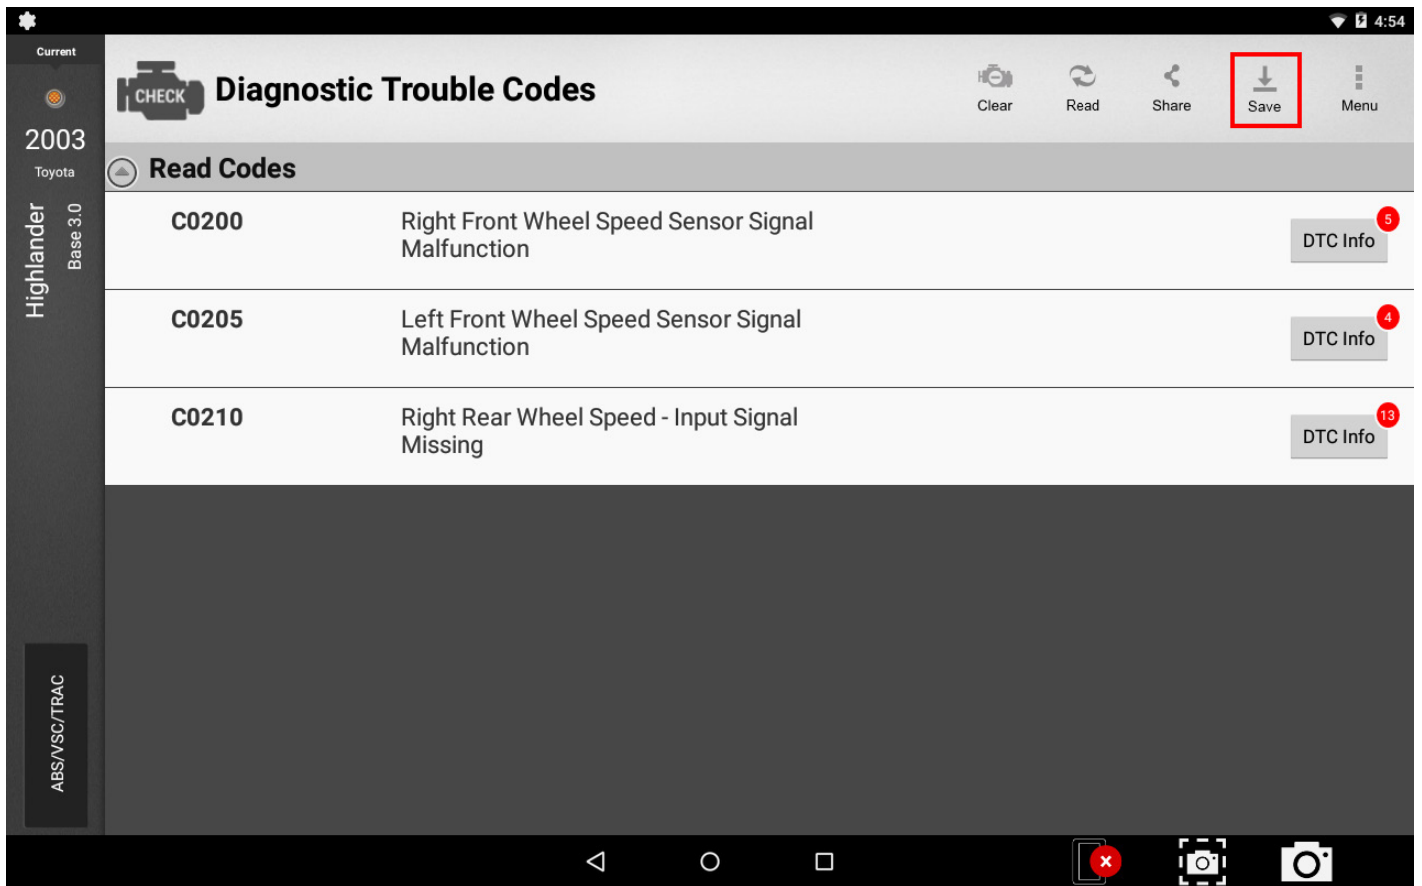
4:54

Current
2003
Toyota
Highlander
Base 3.0
ABS/VSC/TRAC

CHECK
Diagnostic Trouble Codes
Clear
Read
Share
Save
Menu

Read Codes

| | | |
|---|---|---|
| C0200 | Right Front Wheel Speed Sensor Signal Malfunction | DTC Info 5 |
| C0205 | Left Front Wheel Speed Sensor Signal Malfunction | DTC Info 4 |
| C0210 | Right Rear Wheel Speed - Input Signal Missing | DTC Info 13 |